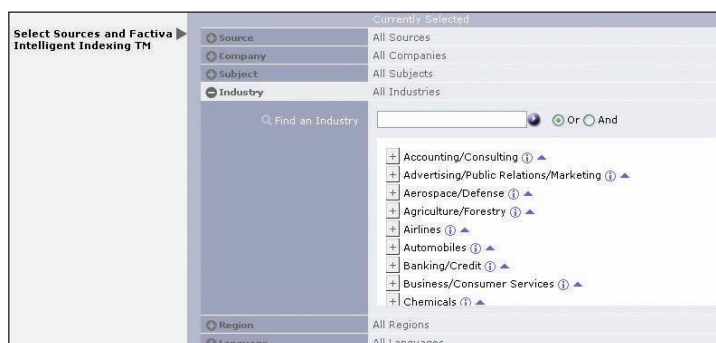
Select Sources and Factiva Intelligent Indexing TM

Currently Selected

| | |
|---|---|
| Source | All Sources |
| Company | All Companies |
| Subject | All Subjects |
| Industry | All Industries |

Find an Industry

Or And

+ Accounting/Consulting
+ Advertising/Public Relations/Marketing
+ Aerospace/Defense
+ Agriculture/Forestry
+ Airlines
+ Automobiles
+ Banking/Credit
+ Business/Consumer Services
+ Chemicals

| | |
|---|---|
| Region | All Regions |
| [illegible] | All Languages |